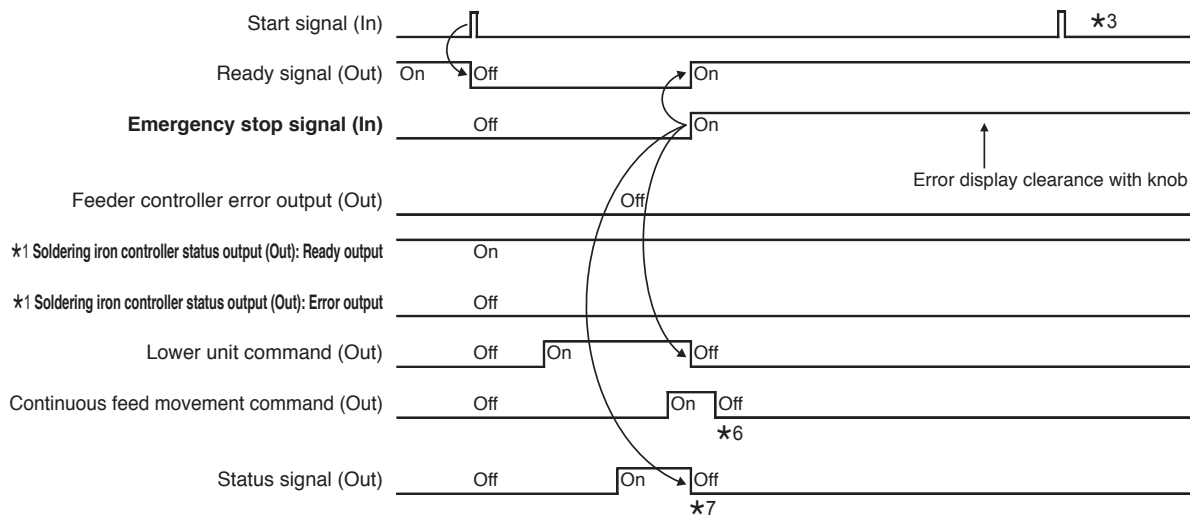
Start signal (In)

★3

Ready signal (Out) On Off On

Emergency stop signal (In) Off On

Error display clearance with knob

Feeder controller error output (Out) Off

★1 Soldering iron controller status output (Out): Ready output On

★1 Soldering iron controller status output (Out): Error output Off

Lower unit command (Out) Off On Off

Continuous feed movement command (Out) Off On Off

★6

Status signal (Out) Off On Off

★7